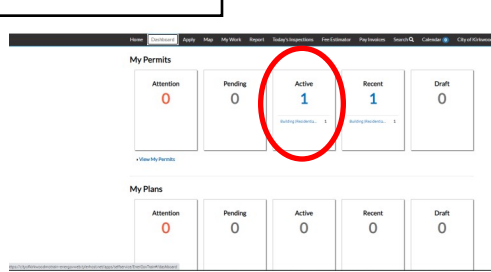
Home Dashboard Apply Map My Work Report Today's Inspections Fee Estimator Pay Invoices Search Calendar 0 City of Kirkwood

My Permits

Attention
0

Pending
0

Active
1
Building (Residentia... 1

Recent
1
Building (Residentia... 1

Draft
0

View My Permits

My Plans

Attention
0

Pending
0

Active
0

Recent
0

Draft
0

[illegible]